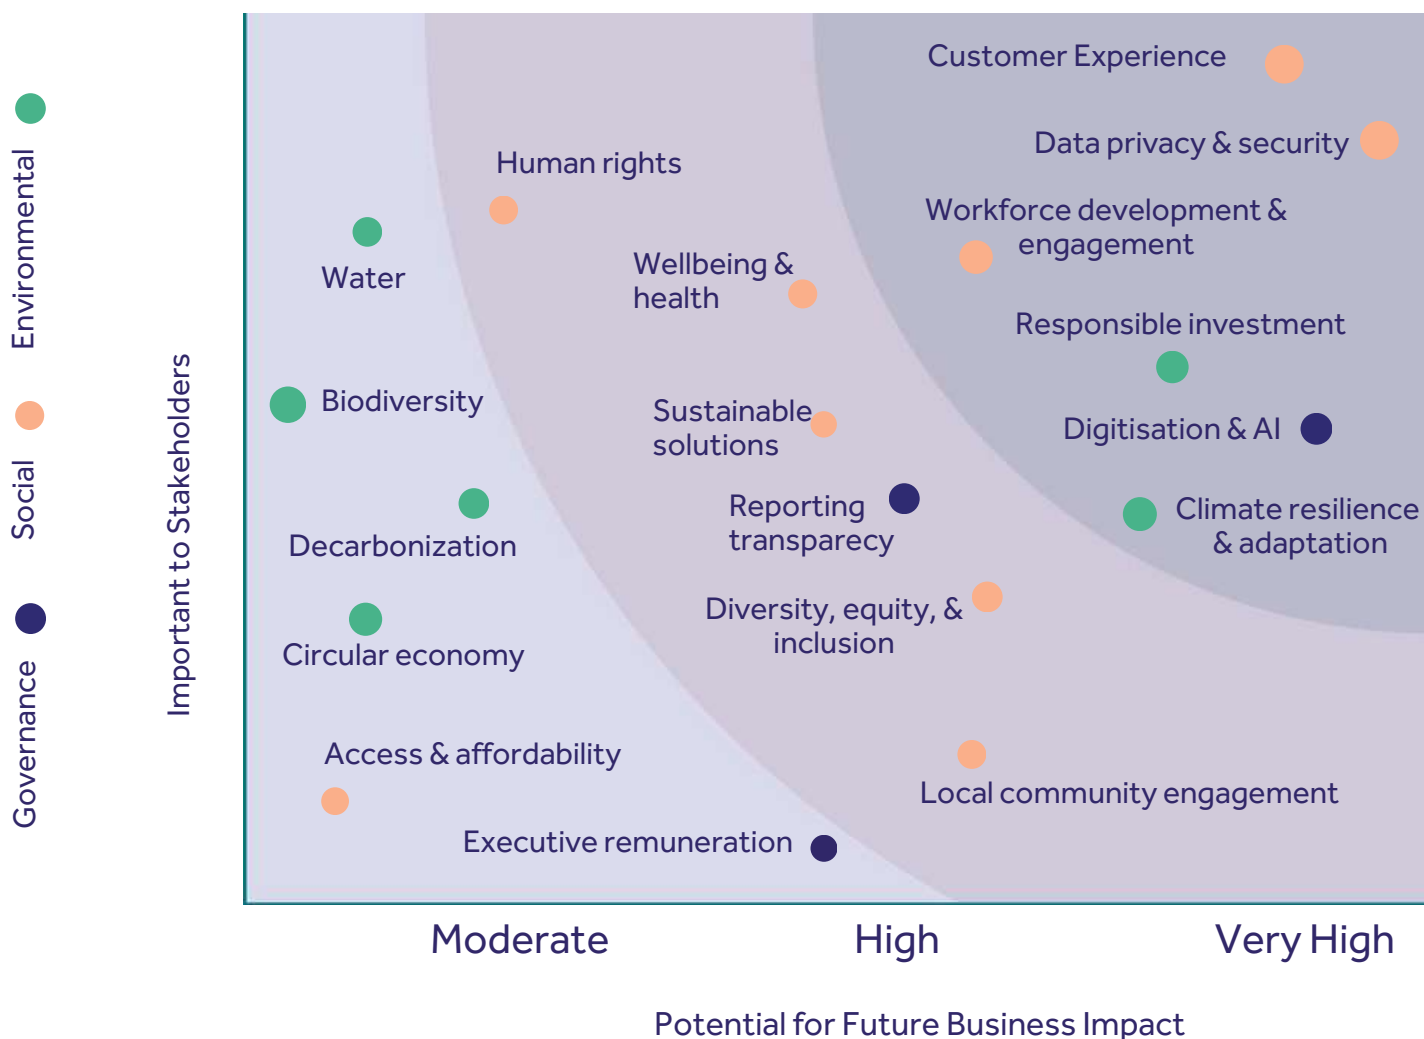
Environmental

Social

Governance

Important to Stakeholders

Customer Experience

Data privacy & security

Human rights

Workforce development & engagement

Water

Wellbeing & health

Responsible investment

Biodiversity

Sustainable solutions

Digitisation & AI

Reporting transparecy

Climate resilience & adaptation

Decarbonization

Diversity, equity, & inclusion

Circular economy

Access & affordability

Local community engagement

Executive remuneration

Moderate

High

Very High

Potential for Future Business Impact